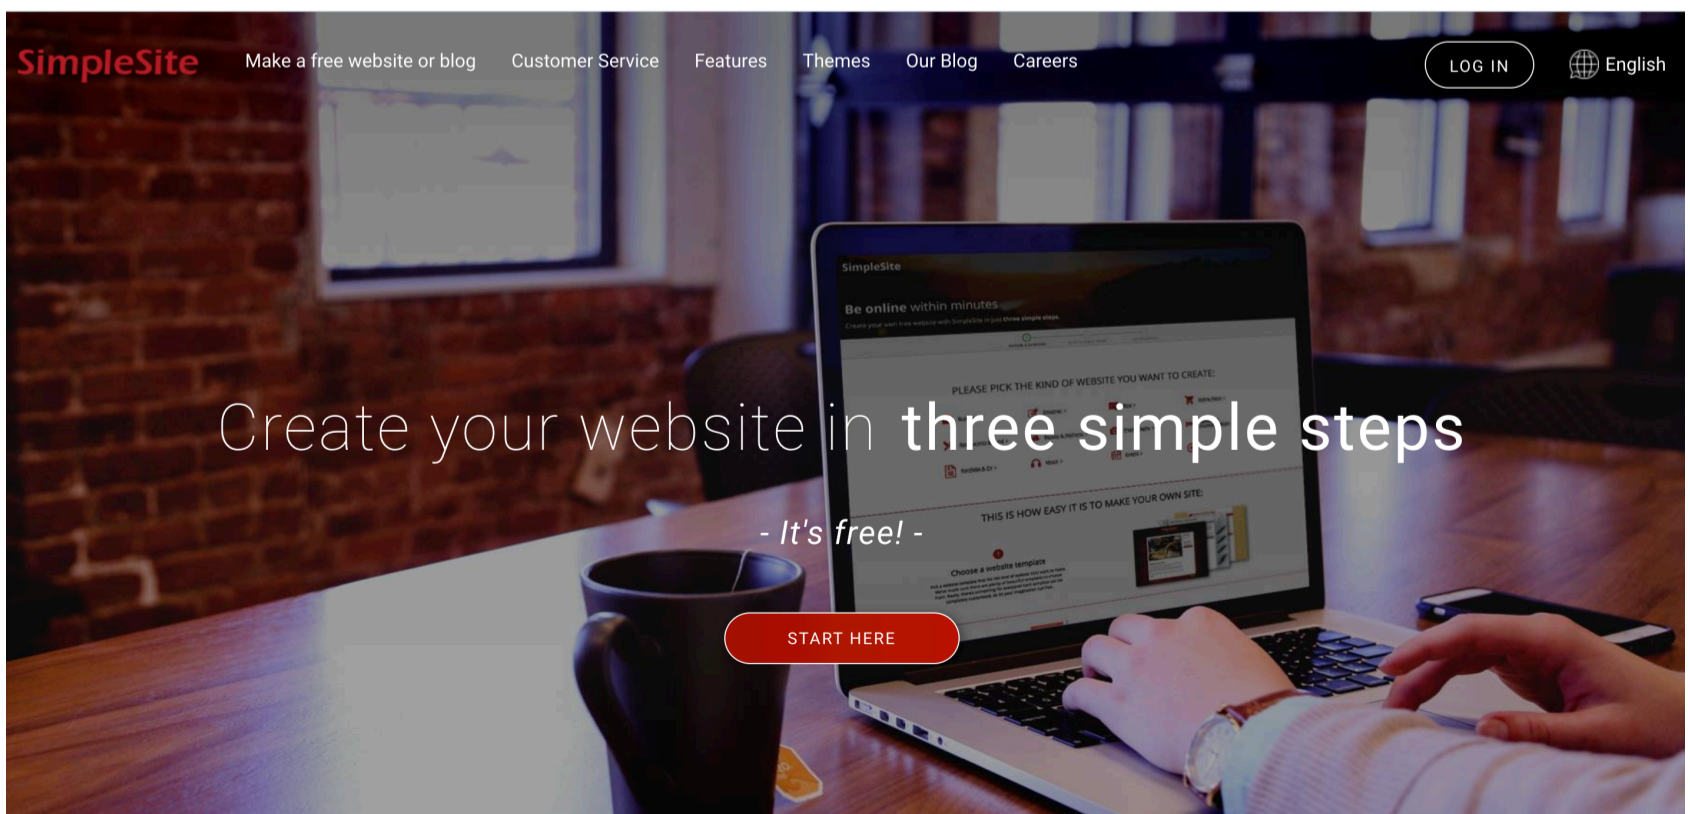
SimpleSite Make a free website or blog Customer Service Features Themes Our Blog Careers LOG IN English

SimpleSite

Be online within minutes

PLEASE PICK THE KIND OF WEBSITE YOU WANT TO CREATE:

Create your website in three simple steps

- It's free! -

THIS IS HOW EASY IT IS TO MAKE YOUR OWN SITE:

Choose a website template

START HERE